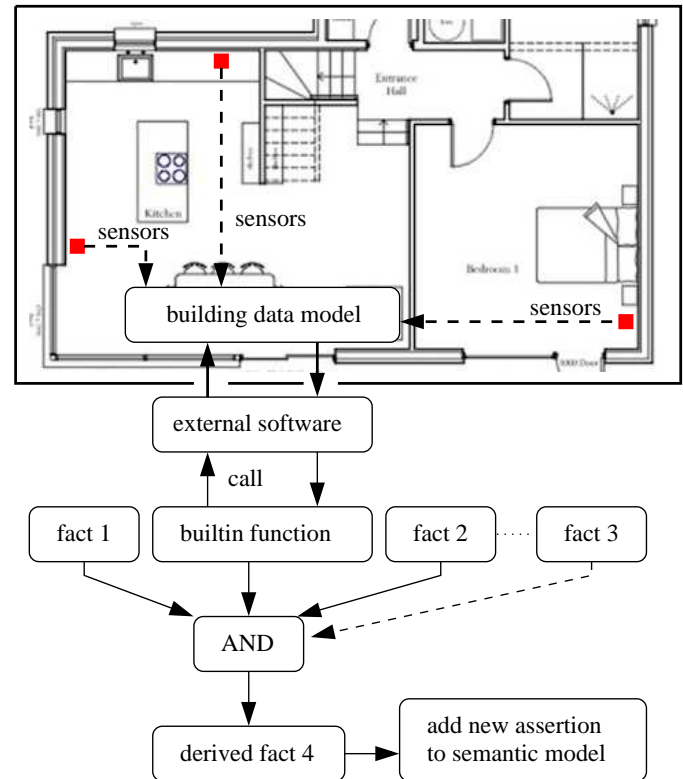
Entrance Hall

Kitchen

sensors

sensors

Bedroom 1

sensors

building data model

external software

call

fact 1

builtin function

fact 2

fact 3

AND

derived fact 4

add new assertion to semantic model